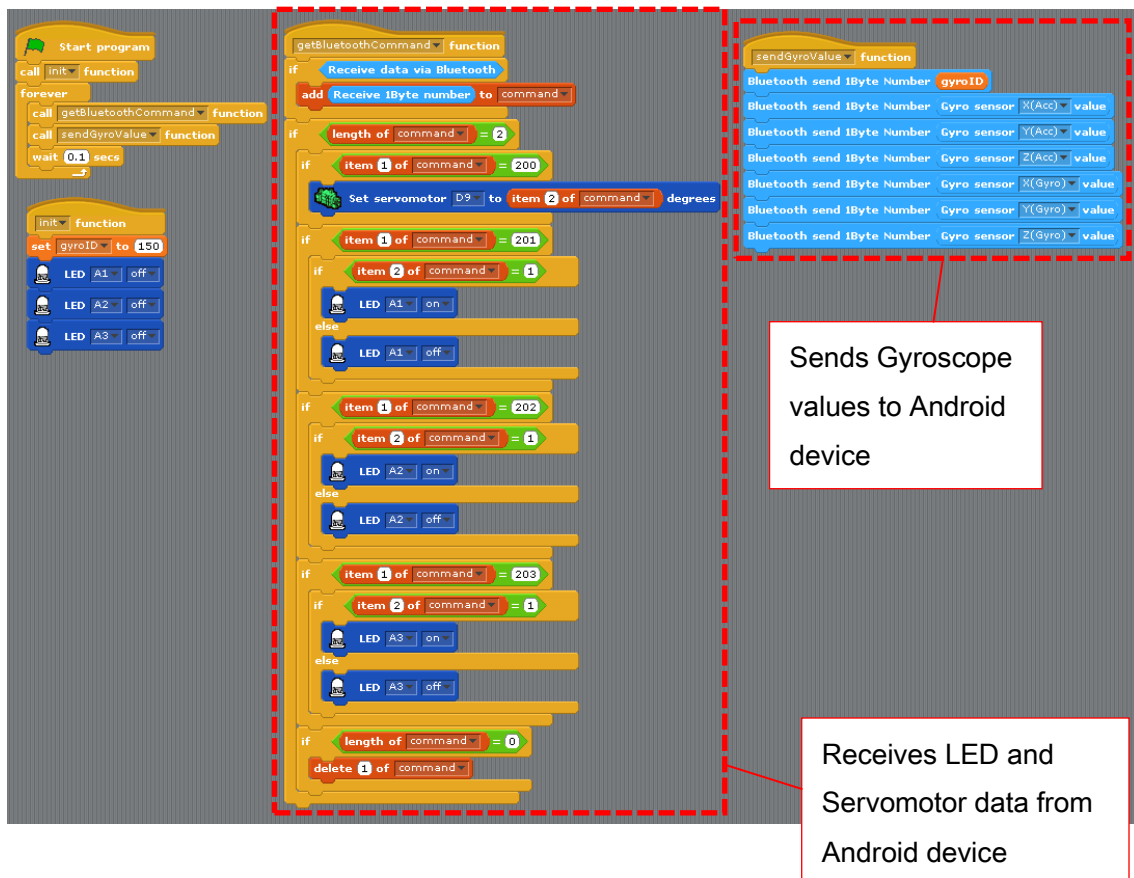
Start program
call init function
forever
call getBluetoothCommand function
call sendGyroValue function
wait 0.1 secs

init function
set gyroID to 150
LED A1 off
LED A2 off
LED A3 off

getBluetoothCommand function
if Receive data via Bluetooth
add Receive 1Byte number to command
if length of command = 2
if item 1 of command = 200
Set servomotor D9 to item 2 of command degrees
if item 1 of command = 201
if item 2 of command = 1
LED A1 on
else
LED A1 off
if item 1 of command = 202
if item 2 of command = 1
LED A2 on
else
LED A2 off
if item 1 of command = 203
if item 2 of command = 1
LED A3 on
else
LED A3 off
if length of command = 0
delete 1 of command

sendGyroValue function
Bluetooth send 1Byte Number gyroID
Bluetooth send 1Byte Number Gyro sensor X(Acc) value
Bluetooth send 1Byte Number Gyro sensor Y(Acc) value
Bluetooth send 1Byte Number Gyro sensor Z(Acc) value
Bluetooth send 1Byte Number Gyro sensor X(Gyro) value
Bluetooth send 1Byte Number Gyro sensor Y(Gyro) value
Bluetooth send 1Byte Number Gyro sensor Z(Gyro) value

Sends Gyroscope values to Android device

Receives LED and Servomotor data from Android device